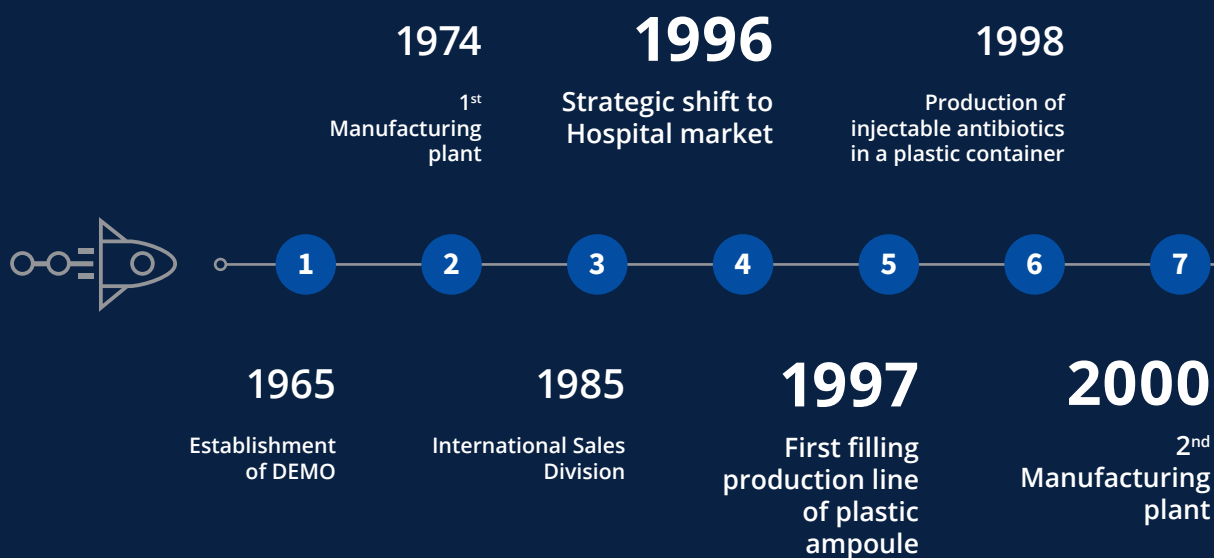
1974

1$^{st}$ Manufacturing plant

1996

Strategic shift to Hospital market

1998

Production of injectable antibiotics in a plastic container

1 2 3 4 5 6 7

1965

Establishment of DEMO

1985

International Sales Division

1997

First filling production line of plastic ampoule

2000

2$^{nd}$ Manufacturing plant